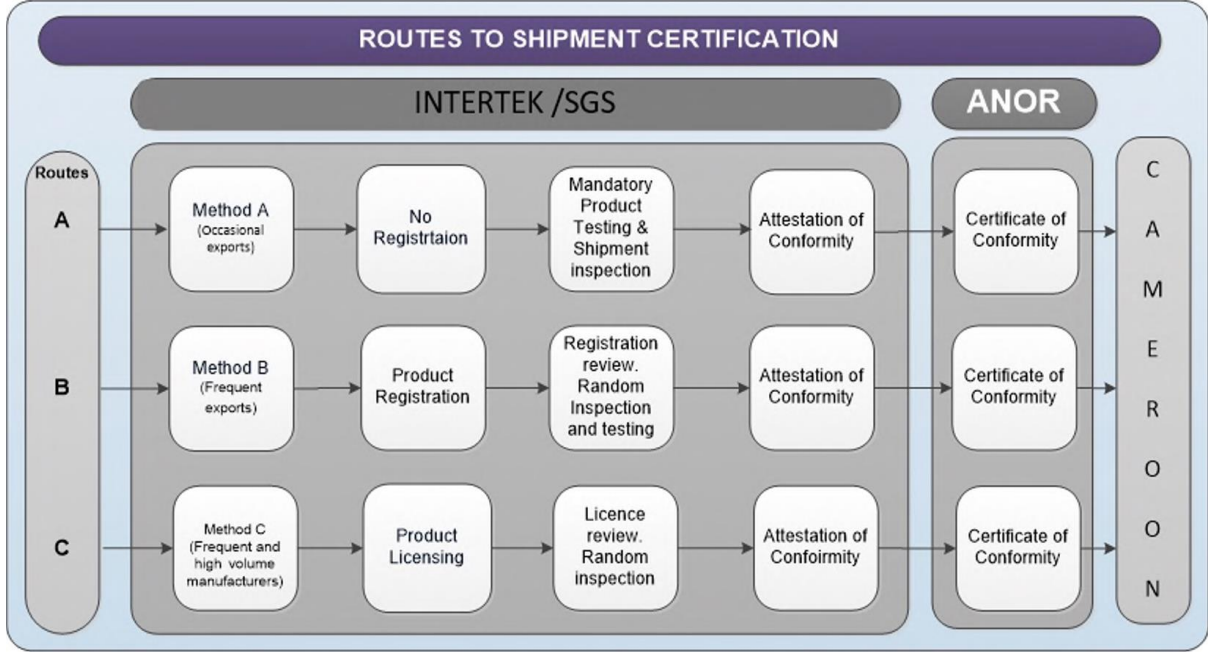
ROUTES TO SHIPMENT CERTIFICATION

INTERTEK /SGS

ANOR

Routes

A

Method A (Occasional exports)

No Registrtaion

Mandatory Product Testing & Shipment inspection

Attestation of Conformity

Certificate of Conformity

B

Method B (Frequent exports)

Product Registration

Registration review. Random Inspection and testing

Attestation of Conformity

Certificate of Conformity

C

Method C (Frequent and high volume manufacturers)

Product Licensing

Licence review. Random inspection

Attestation of Confoirmity

Certificate of Conformity

C A M E R O O N